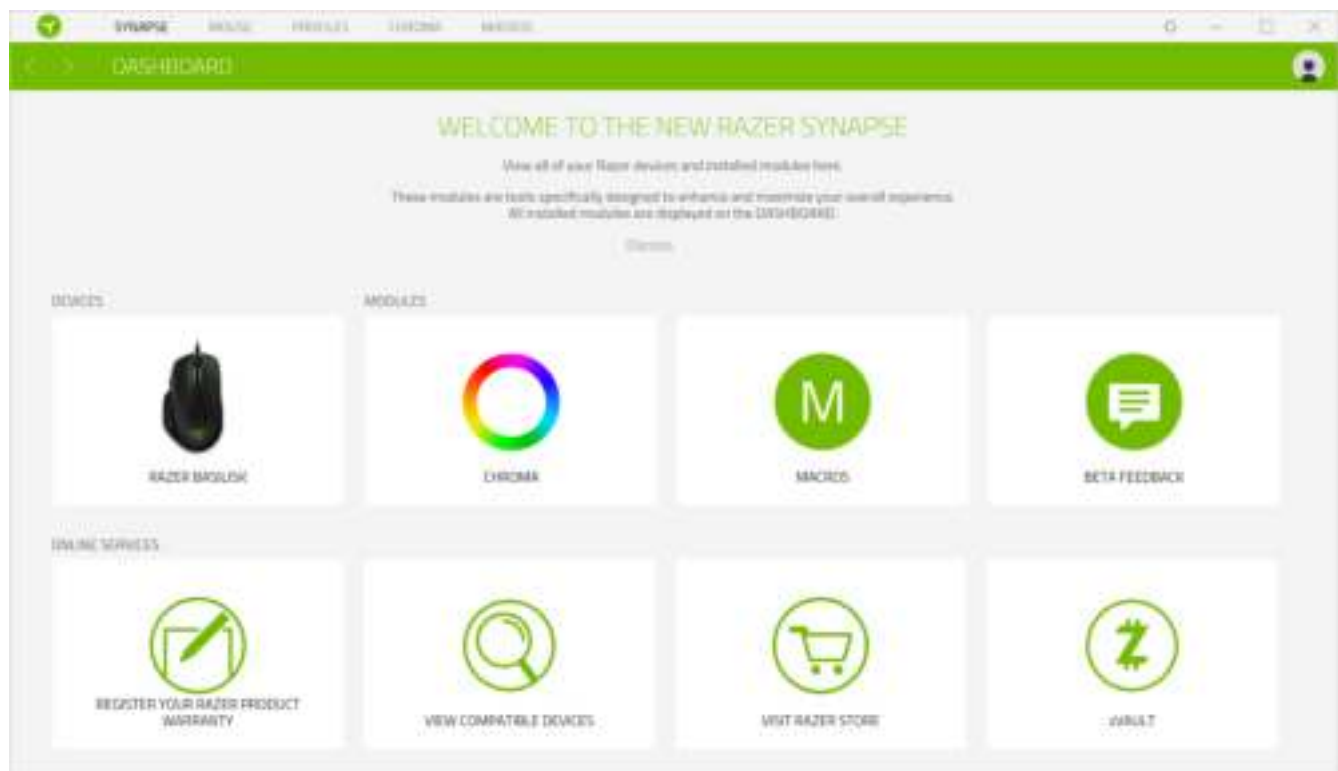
SYNAPSE MOUSE PROFILES CHROMA MACROS

DASHBOARD

WELCOME TO THE NEW RAZER SYNAPSE

View all of your Razer devices and installed modules here.

These modules are tools specifically designed to enhance and maximize your overall experience. All installed modules are displayed on the DASHBOARD.

Dismiss

DEVICES

MODULES

RAZER BASILISK

CHROMA

M

MACROS

BETA FEEDBACK

ONLINE SERVICES

REGISTER YOUR RAZER PRODUCT WARRANTY

VIEW COMPATIBLE DEVICES

VISIT RAZER STORE

VAULT